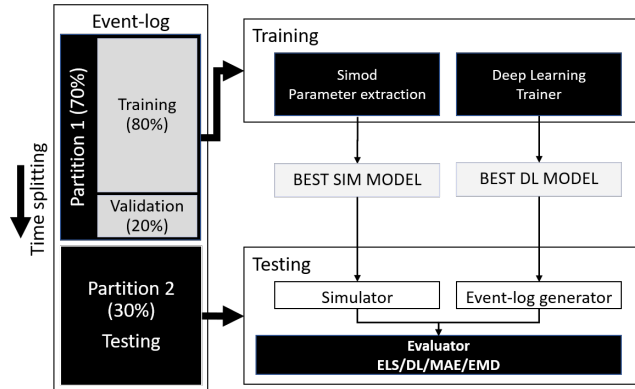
Event-log

Partition 1 (70%)

Training (80%)

Validation (20%)

Time splitting

Partition 2 (30%)

Testing

Training

Simod Parameter extraction

Deep Learning Trainer

BEST SIM MODEL

BEST DL MODEL

Testing

Simulator

Event-log generator

Evaluator
ELS/DL/MAE/EMD